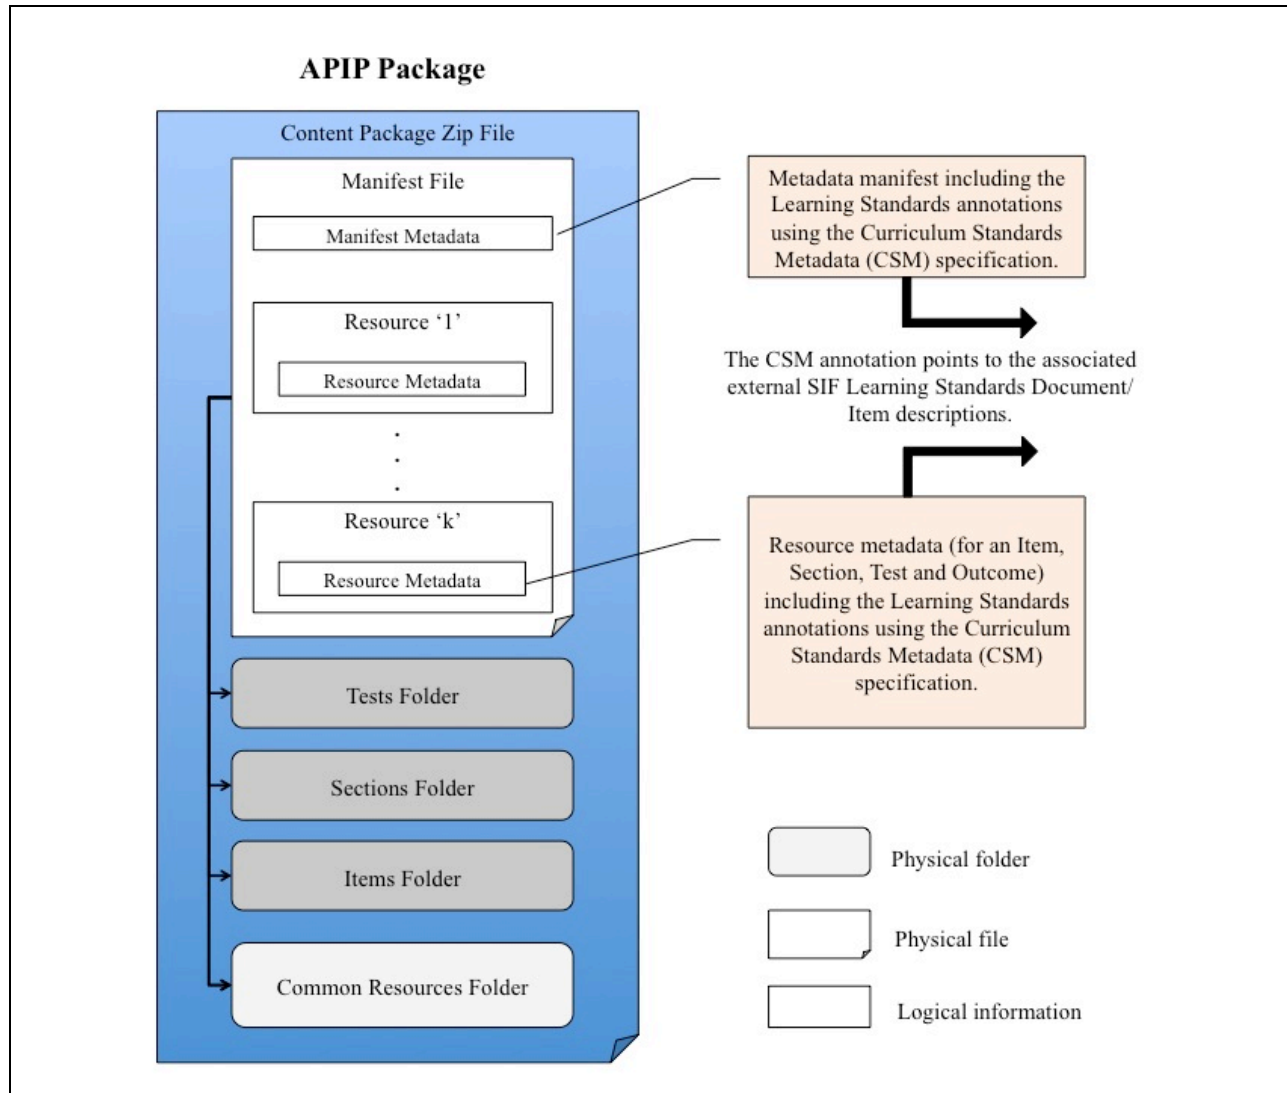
APIP Package

Content Package Zip File

Manifest File

Manifest Metadata

Resource '1'

Resource Metadata

.
.
.

Resource 'k'

Resource Metadata

Tests Folder

Sections Folder

Items Folder

Common Resources Folder

Metadata manifest including the Learning Standards annotations using the Curriculum Standards Metadata (CSM) specification.

The CSM annotation points to the associated external SIF Learning Standards Document/ Item descriptions.

Resource metadata (for an Item, Section, Test and Outcome) including the Learning Standards annotations using the Curriculum Standards Metadata (CSM) specification.

Physical folder

Physical file

Logical information